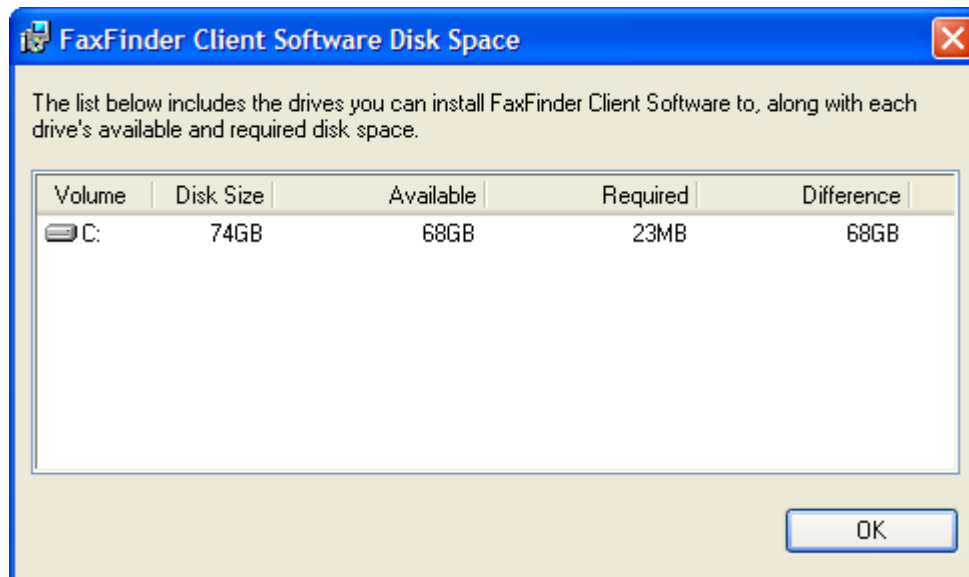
FaxFinder Client Software Disk Space

The list below includes the drives you can install FaxFinder Client Software to, along with each drive's available and required disk space.

| Volume | Disk Size | Available | Required | Difference |
|---|---|---|---|---|
| C: | 74GB | 68GB | 23MB | 68GB |

OK